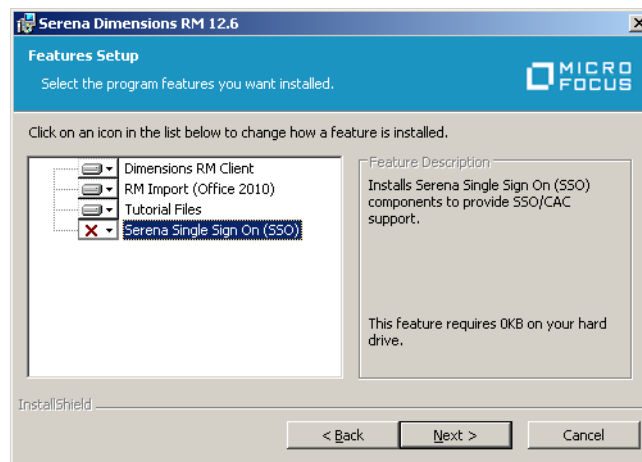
Serena Dimensions RM 12.6

Features Setup

Select the program features you want installed.

MICRO FOCUS

Click on an icon in the list below to change how a feature is installed.

Dimensions RM Client
RM Import (Office 2010)
Tutorial Files
Serena Single Sign On (SSO)

Feature Description

Installs Serena Single Sign On (SSO) components to provide SSO/CAC support.

This feature requires 0KB on your hard drive.

InstallShield

< Back
Next >
Cancel